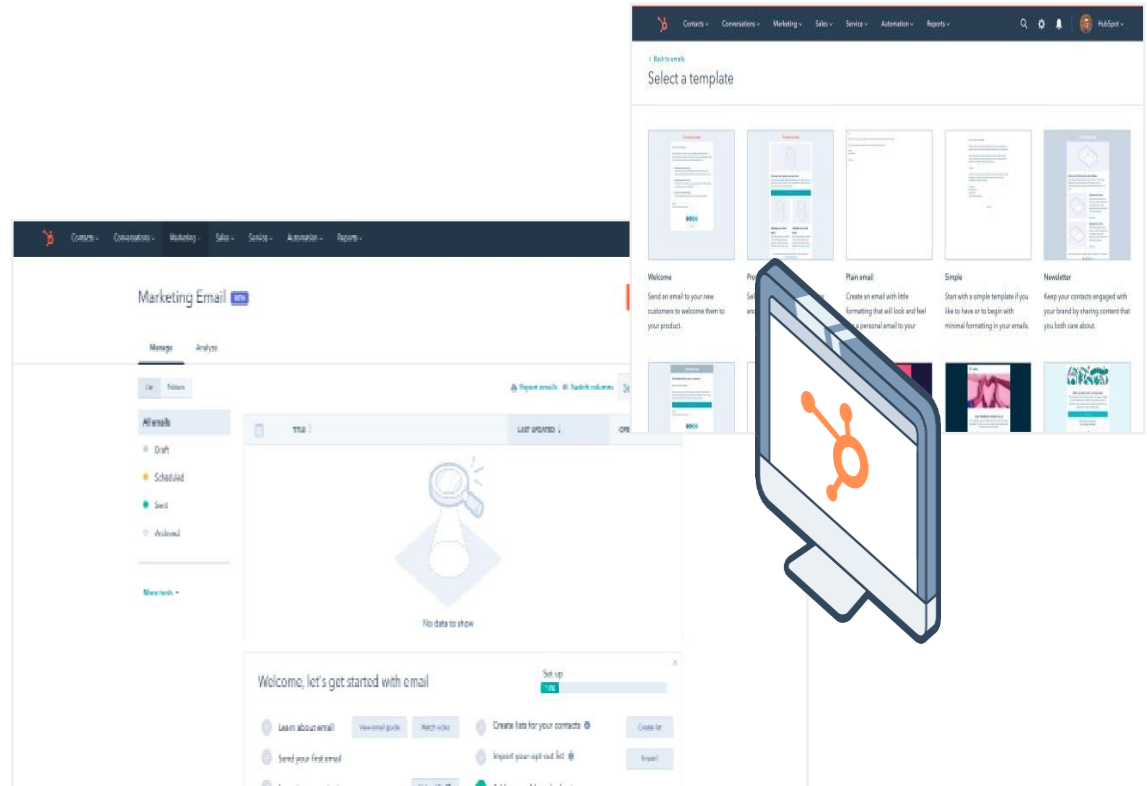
Contacts Conversations Marketing Sales Service Automation Reports

HubSpot

< Back to emails

Select a template

Welcome

Send an email to your new customers to welcome them to your product.

Pro

Sel and

Plain email

Create an email with little formatting that will look and feel a personal email to your

Simple

Start with a simple template if you like to have or to begin with minimal formatting in your emails.

Newsletter

Keep your contacts engaged with your brand by sharing content that you both care about.

Contacts Conversations Marketing Sales Service Automation Reports

Marketing Email BETA

Manage Analyze

List Folders

Export emails Switch columns

All emails

Draft

Scheduled

Sent

Archived

More tools

TITLE

LAST UPDATED

OPE

No data to show

Welcome, let's get started with email

Set up

Learn about email

View email guide

Watch video

Create lists for your contacts

Create list

Send your first email

Import your opt-out list

Import